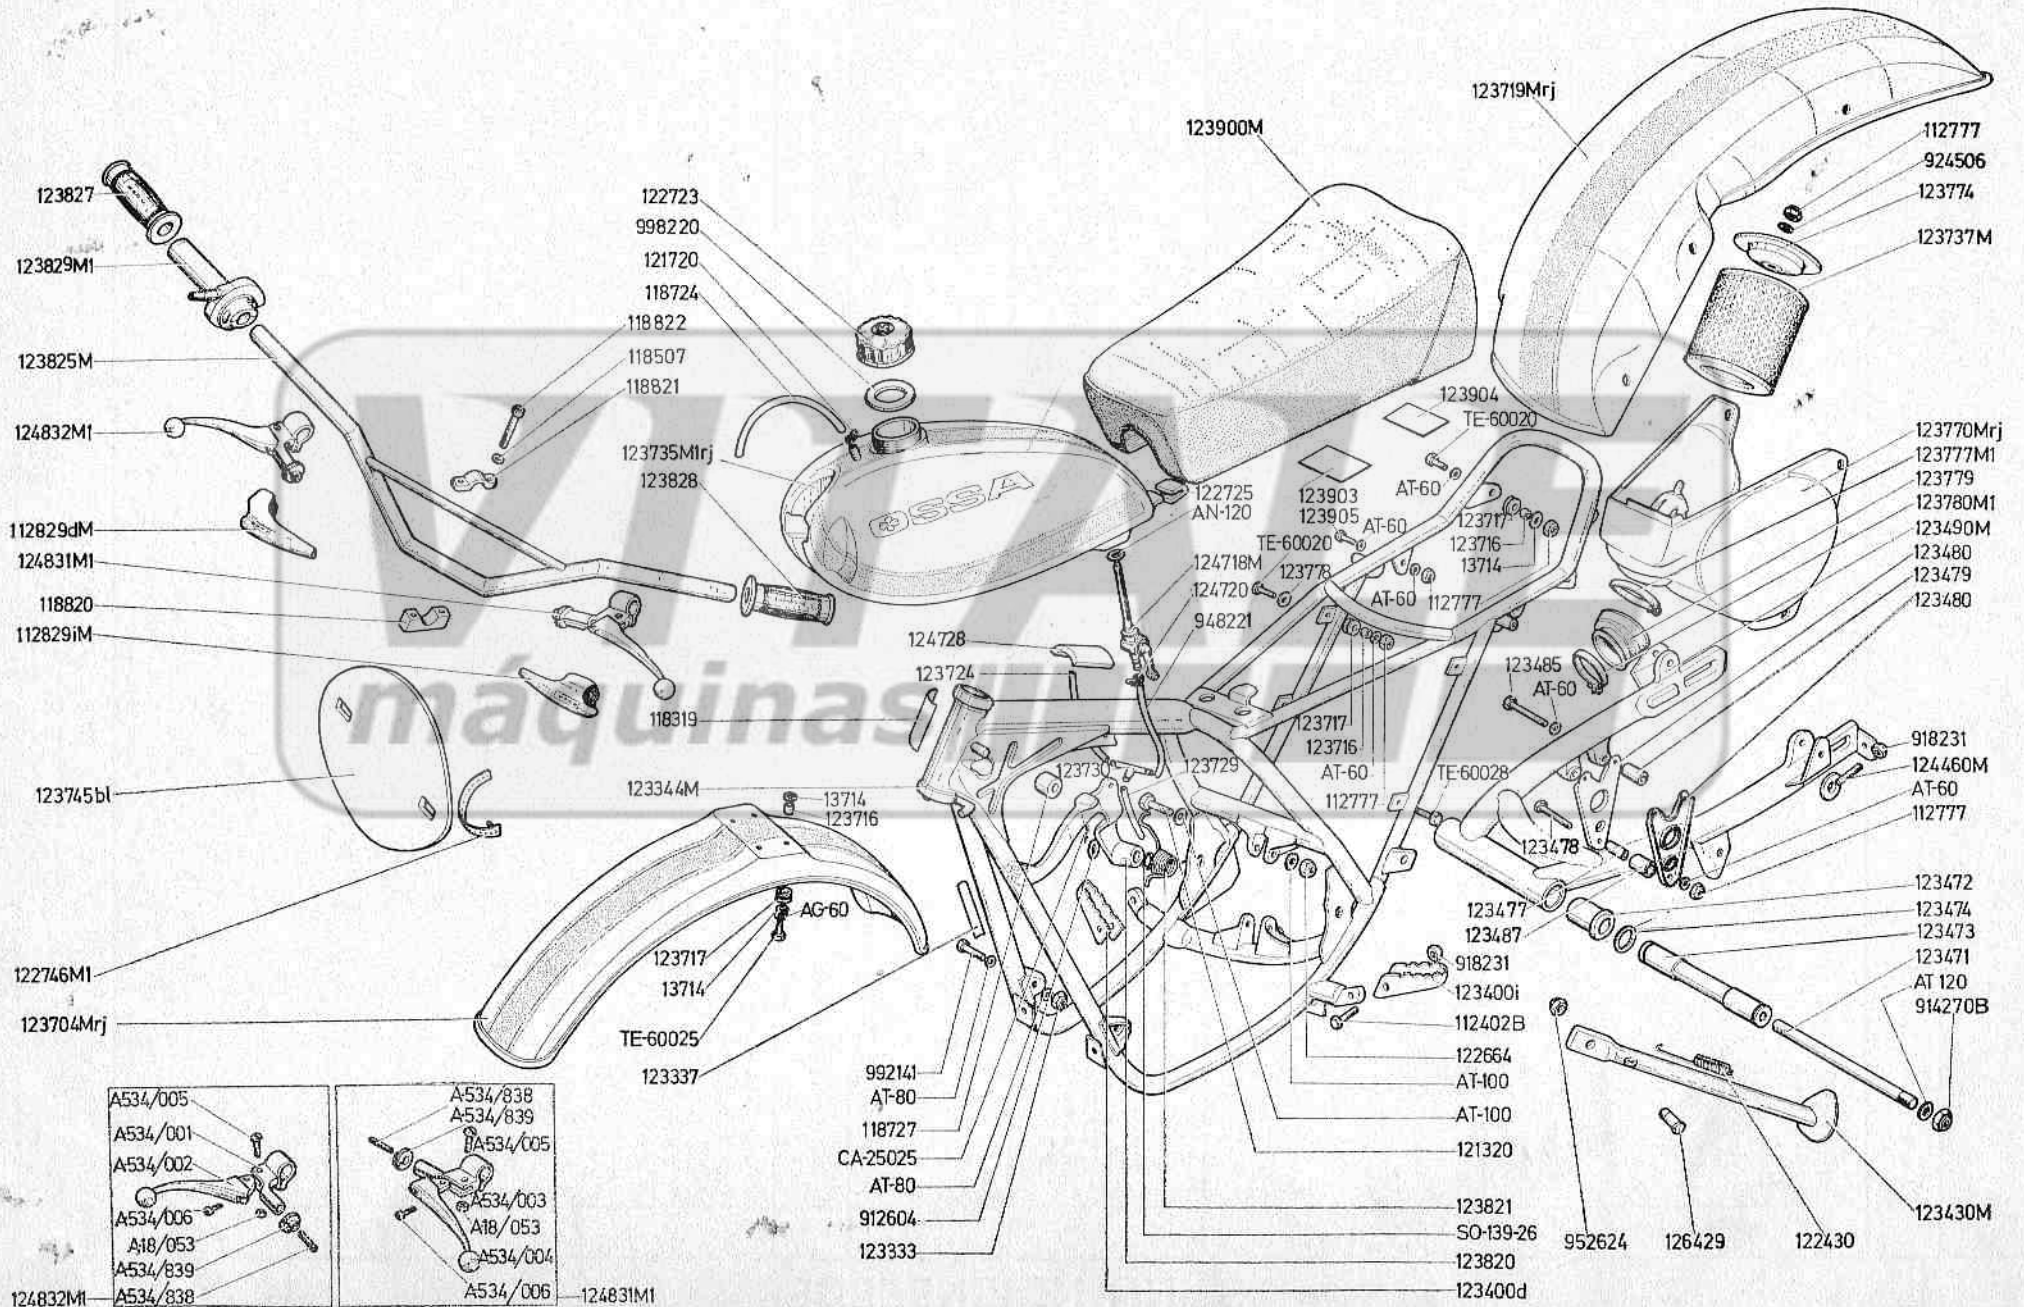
123827
123829M1
123825M
124832M1
112829dM
124831M1
118820
112829iM
123745bl
122746M1
123704Mrj
122723
998220
121720
118724
118822
118507
118821
123735M1rj
123828
OSSA
123900M
123719Mrj
112777
924506
123774
123737M
123904
TE-60020
AT-60
122725
AN-120
123903
123905
AT-60
TE-60020
123778
123717
123716
13714
AT-60
112777
124718M
124720
948221
124728
123724
118319
123344M
13714
123716
123730
123729
123717
123716
AT-60
112777
TE-60028
123485
AT-60
123770Mrj
123777M1
123779
123780M1
123490M
123480
123479
123480
918231
124460M
AT-60
112777
123478
123472
123474
123473
123471
AT 120
914270B
123477
123487
918231
123400i
112402B
122664
AT-100
AT-100
121320
123821
SO-139-26
123820
123400d
AG-60
123717
13714
TE-60025
123337
992141
AT-80
118727
CA-25025
AT-80
912604
123333
952624
126429
122430
123430M
A534/005
A534/001
A534/002
A534/006
A18/053
A534/839
A534/838
124832M1
A534/838
A534/839
A534/005
A534/003
A18/053
A534/004
A534/006
124831M1
VITALE
máquinas